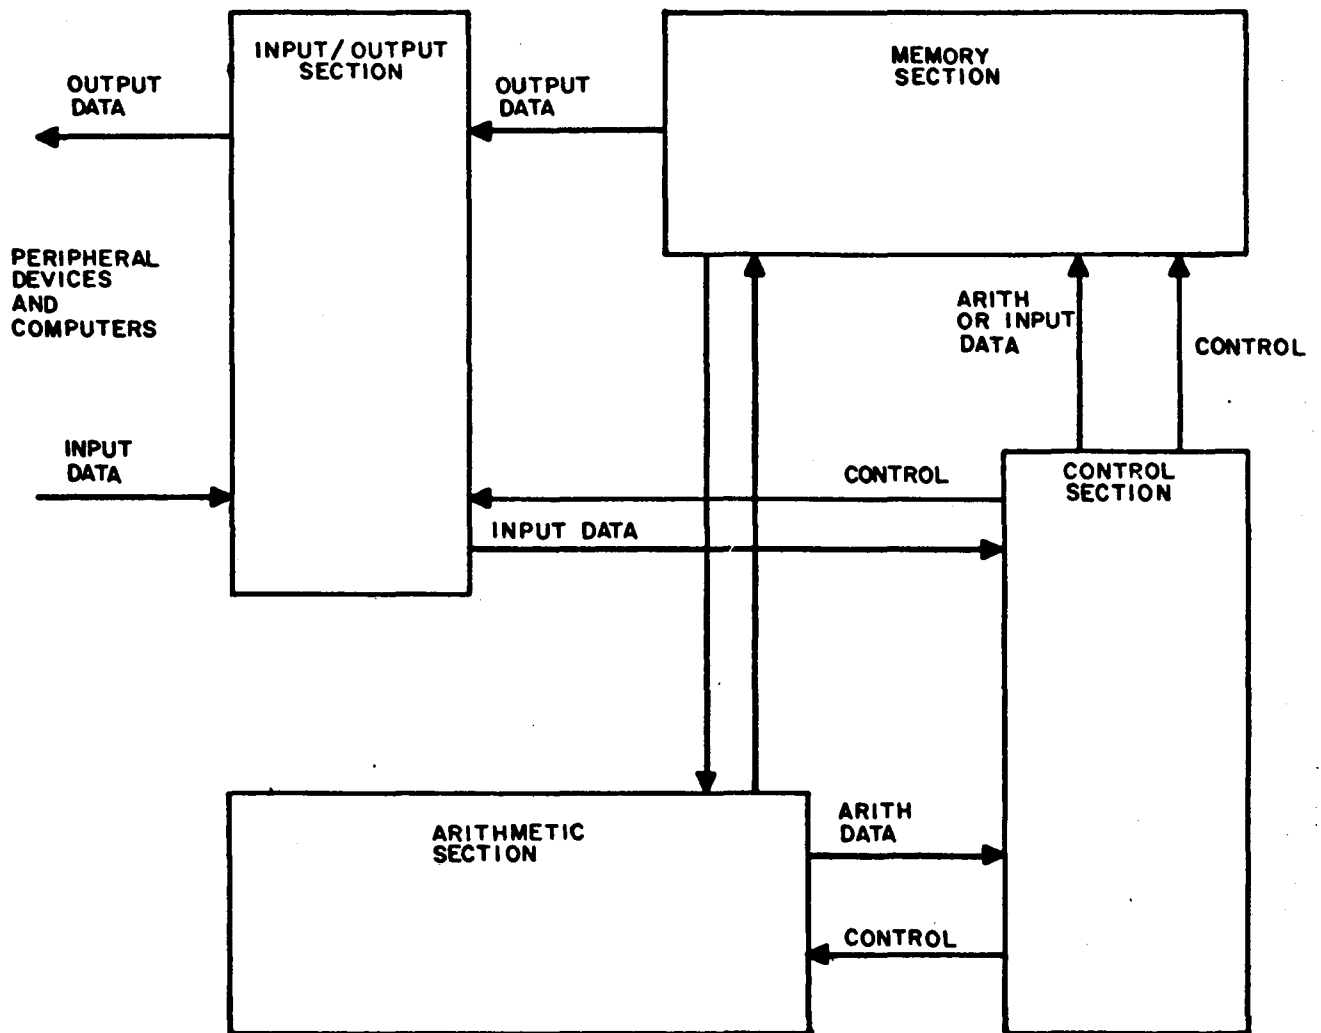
OUTPUT DATA

INPUT/OUTPUT SECTION

OUTPUT DATA

MEMORY SECTION

PERIPHERAL DEVICES AND COMPUTERS

ARITH OR INPUT DATA

CONTROL

INPUT DATA

CONTROL

CONTROL SECTION

INPUT DATA

ARITHMETIC SECTION

ARITH DATA

CONTROL